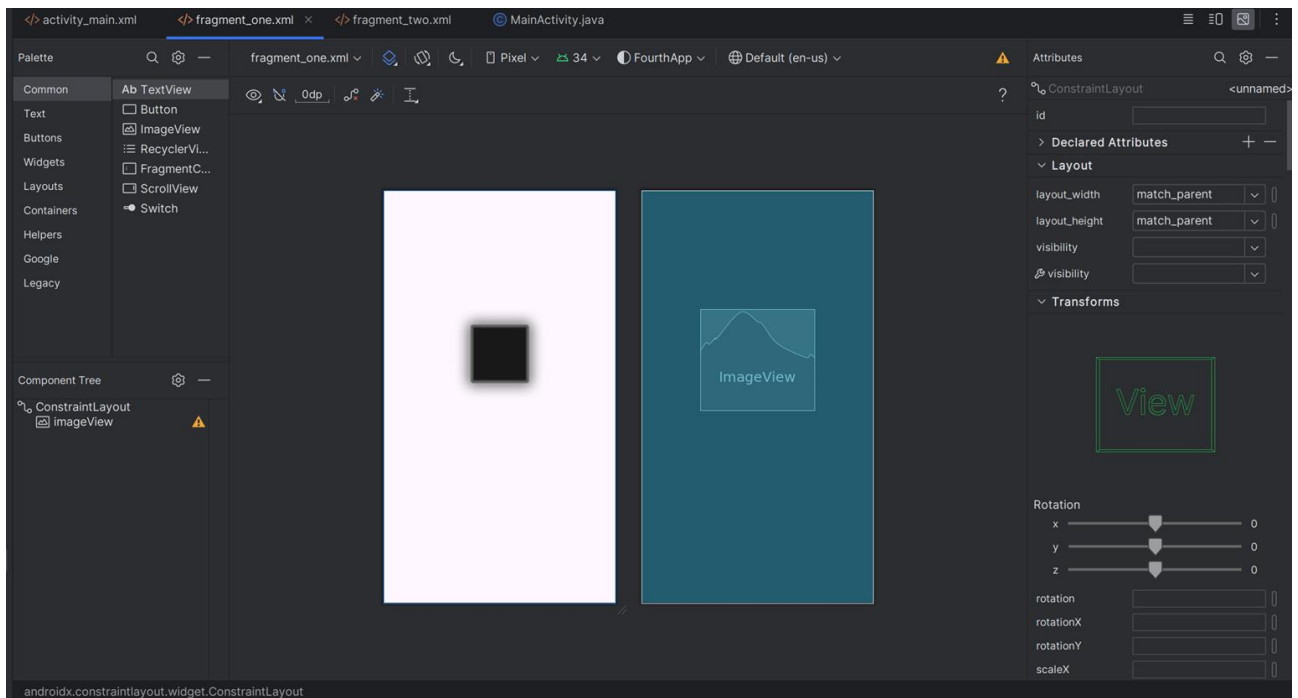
activity_main.xml
fragment_one.xml ×
fragment_two.xml
MainActivity.java

Palette
Common
Text
Buttons
Widgets
Layouts
Containers
Helpers
Google
Legacy

Ab TextView
Button
ImageView
RecyclerVi...
FragmentC...
ScrollView
Switch

fragment_one.xml
Pixel
34
FourthApp
Default (en-us)

0dp

?

Component Tree
ConstraintLayout
imageView

ImageView

Attributes
ConstraintLayout
<unnamed>
id
Declared Attributes
Layout
layout_width match_parent
layout_height match_parent
visibility
visibility
Transforms

View

Rotation
x 0
y 0
z 0
rotation
rotationX
rotationY
scaleX

androidx.constraintlayout.widget.ConstraintLayout